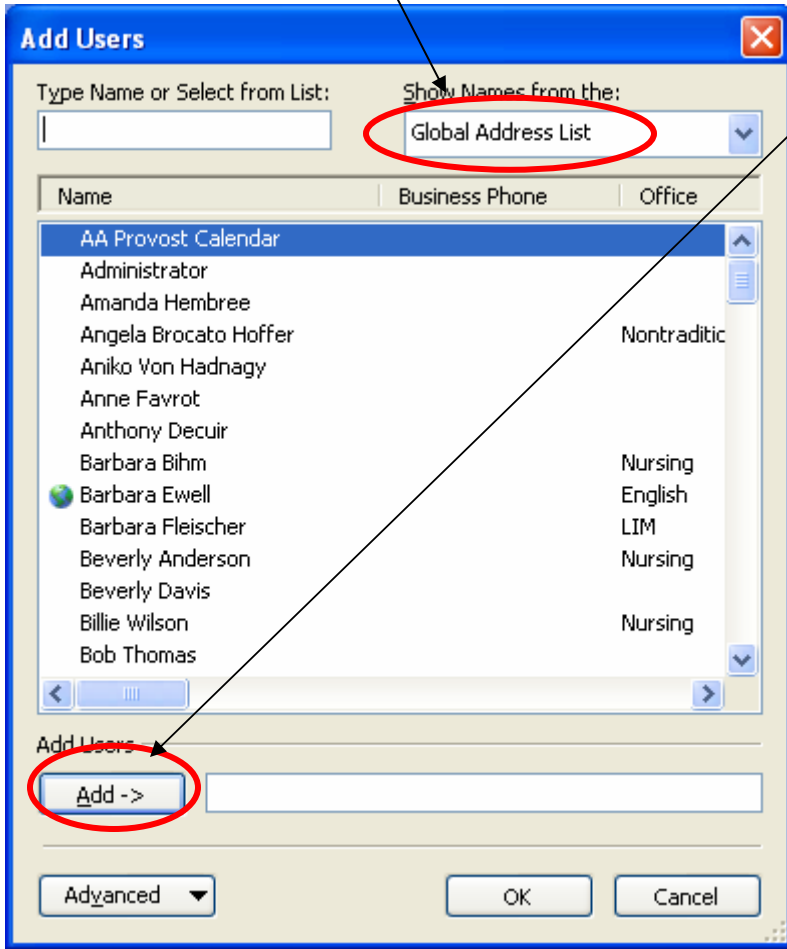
Add Users

Type Name or Select from List:

Show Names from the:

Global Address List

| Name | Business Phone | Office |
|---|---|---|
| AA Provost Calendar | | |
| Administrator | | |
| Amanda Hembree | | |
| Angela Brocato Hoffer | | Nontraditic |
| Aniko Von Hadnagy | | |
| Anne Favrot | | |
| Anthony Decuir | | |
| Barbara Bihm | | Nursing |
| Barbara Ewell | | English |
| Barbara Fleischer | | LIM |
| Beverly Anderson | | Nursing |
| Beverly Davis | | |
| Billie Wilson | | Nursing |
| Bob Thomas | | |

Add Users

Add ->

Advanced

OK

Cancel